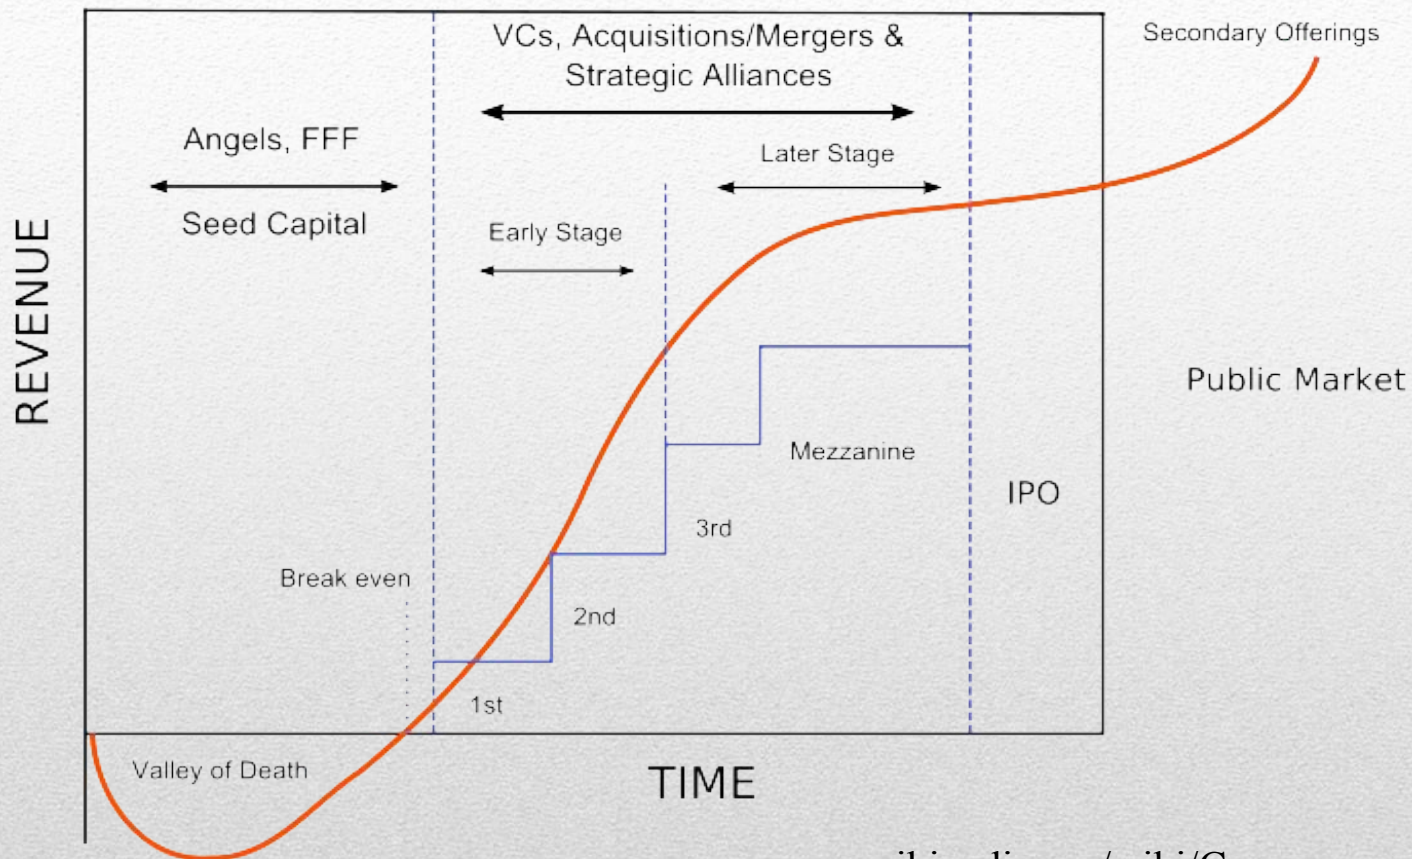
VCs, Acquisitions/Mergers & Strategic Alliances

Secondary Offerings

Angels, FFF

Seed Capital

Later Stage

Early Stage

REVENUE

Public Market

Mezzanine

IPO

3rd

Break even

2nd

1st

Valley of Death

TIME

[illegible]ikipedia.org/wiki/C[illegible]